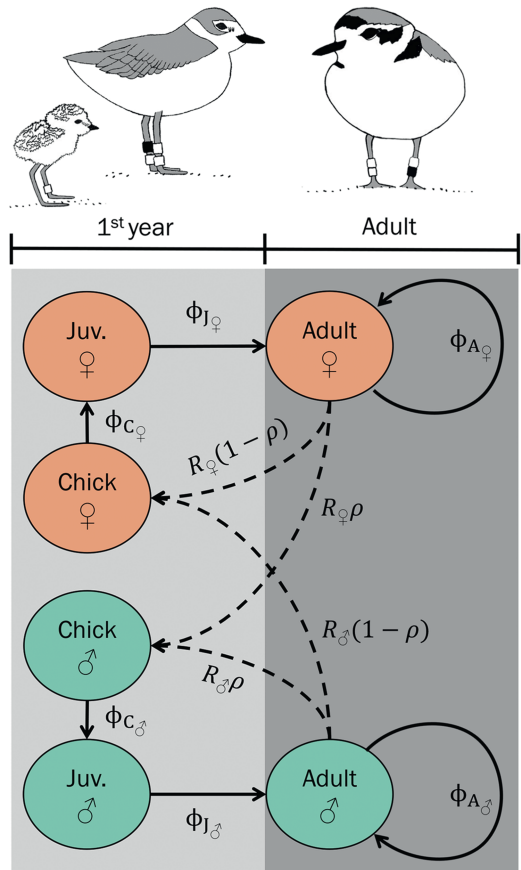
1$^{st}$ year

Adult

Juv. ♀

$\phi_{J_♀}$

Adult ♀

$\phi_{A_♀}$

$\phi_{C_♀}$

$R_♀(1-\rho)$

Chick ♀

$R_♀\rho$

Chick ♂

$R_♂(1-\rho)$

$R_♂\rho$

$\phi_{C_♂}$

Juv. ♂

Adult ♂

$\phi_{A_♂}$

$\phi_{J_♂}$